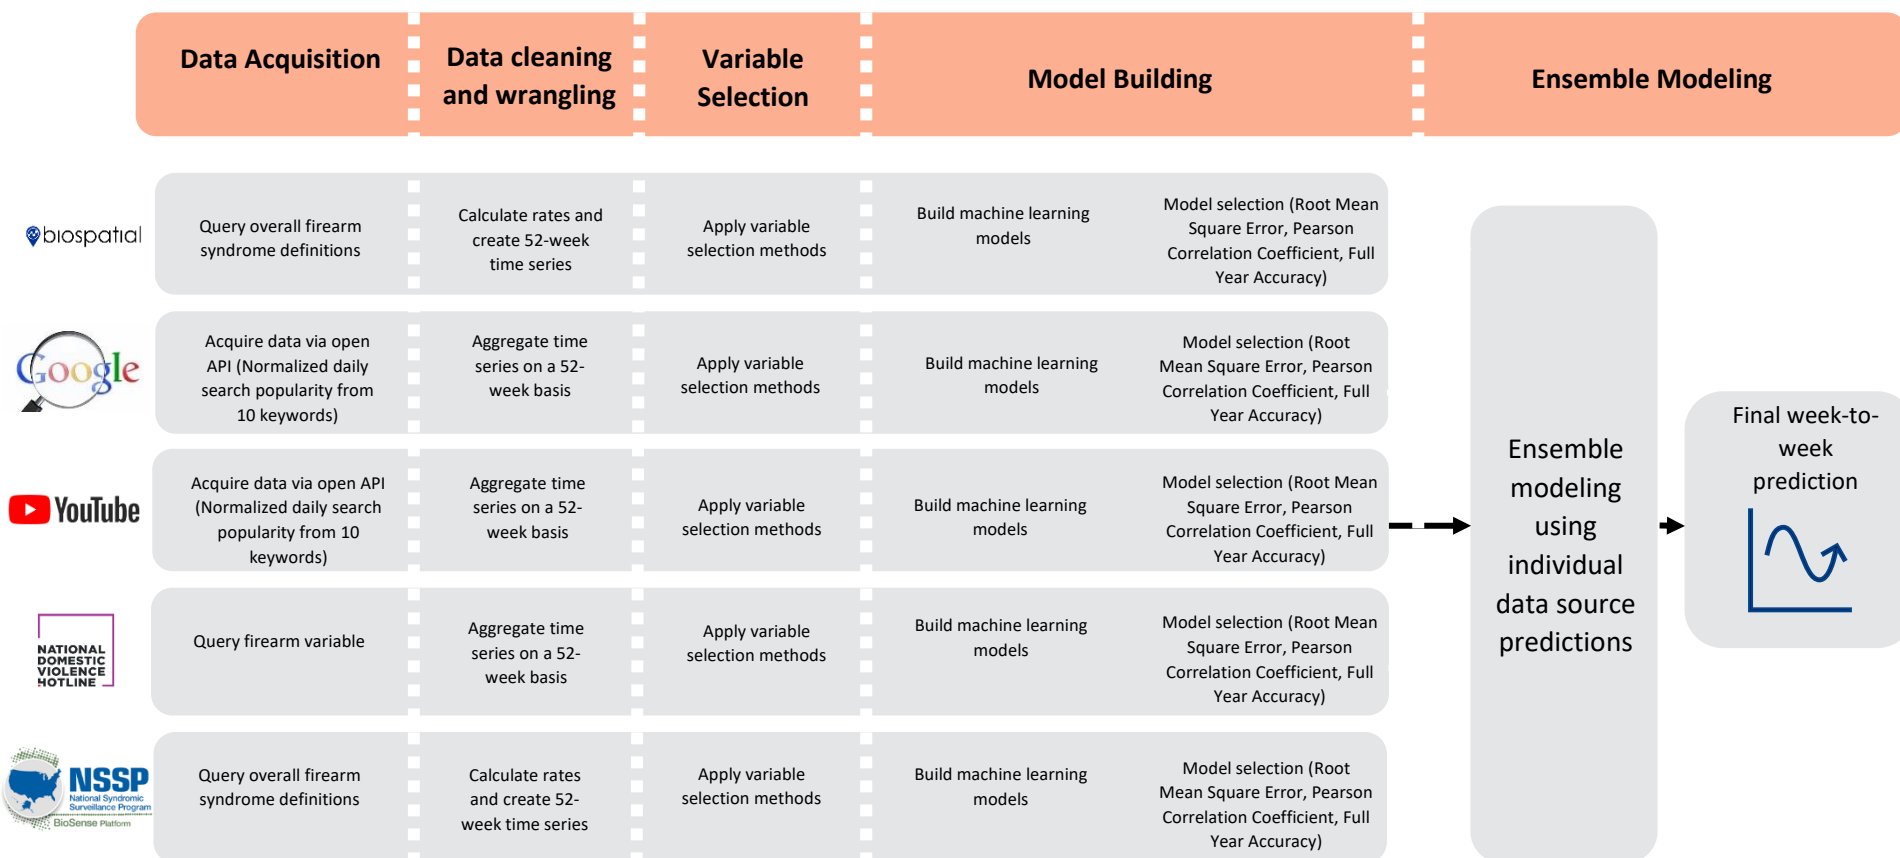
Data Acquisition | Data cleaning and wrangling | Variable Selection | Model Building | Ensemble Modeling

biospatial

Query overall firearm syndrome definitions

Calculate rates and create 52-week time series

Apply variable selection methods

Build machine learning models

Model selection (Root Mean Square Error, Pearson Correlation Coefficient, Full Year Accuracy)

Google

Acquire data via open API (Normalized daily search popularity from 10 keywords)

Aggregate time series on a 52-week basis

Apply variable selection methods

Build machine learning models

Model selection (Root Mean Square Error, Pearson Correlation Coefficient, Full Year Accuracy)

YouTube

Acquire data via open API (Normalized daily search popularity from 10 keywords)

Aggregate time series on a 52-week basis

Apply variable selection methods

Build machine learning models

Model selection (Root Mean Square Error, Pearson Correlation Coefficient, Full Year Accuracy)

NATIONAL DOMESTIC VIOLENCE HOTLINE

Query firearm variable

Aggregate time series on a 52-week basis

Apply variable selection methods

Build machine learning models

Model selection (Root Mean Square Error, Pearson Correlation Coefficient, Full Year Accuracy)

NSSP National Syndromic Surveillance Program BioSense Platform

Query overall firearm syndrome definitions

Calculate rates and create 52-week time series

Apply variable selection methods

Build machine learning models

Model selection (Root Mean Square Error, Pearson Correlation Coefficient, Full Year Accuracy)

Ensemble modeling using individual data source predictions

Final week-to-week prediction